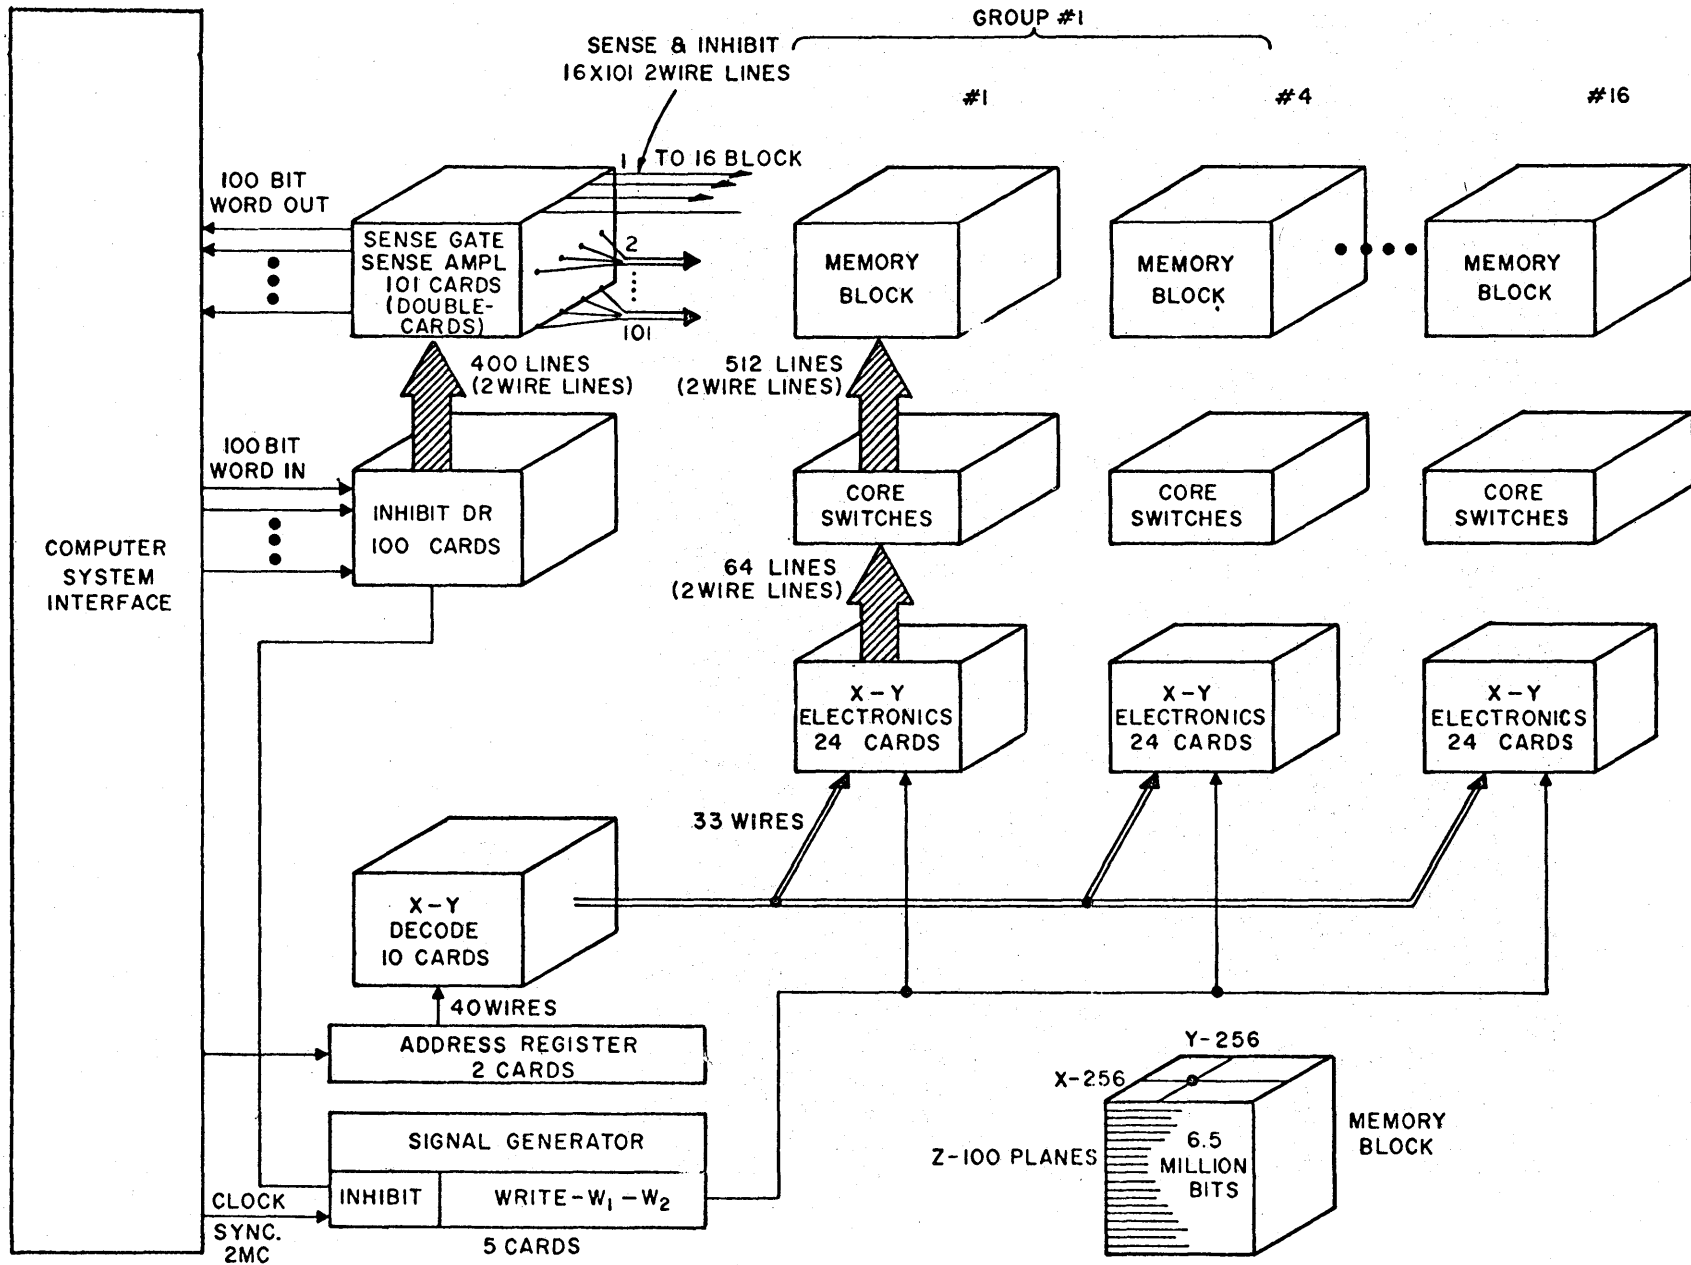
GROUP #1

SENSE & INHIBIT
16X101 2WIRE LINES

#1

#4

#16

1 TO 16 BLOCK

100 BIT
WORD OUT

SENSE GATE
SENSE AMPL
101 CARDS
(DOUBLE-CARDS)

2

101

MEMORY
BLOCK

MEMORY
BLOCK

MEMORY
BLOCK

400 LINES
(2WIRE LINES)

512 LINES
(2WIRE LINES)

100 BIT
WORD IN

INHIBIT DR
100 CARDS

CORE
SWITCHES

CORE
SWITCHES

CORE
SWITCHES

COMPUTER
SYSTEM
INTERFACE

64 LINES
(2WIRE LINES)

X-Y
ELECTRONICS
24 CARDS

X-Y
ELECTRONICS
24 CARDS

X-Y
ELECTRONICS
24 CARDS

33 WIRES

X-Y
DECODE
10 CARDS

40WIRES

ADDRESS REGISTER
2 CARDS

Y-256

X-256

MEMORY
BLOCK

SIGNAL GENERATOR

Z-100 PLANES

6.5
MILLION
BITS

CLOCK

INHIBIT

WRITE-$W_1$-$W_2$

SYNC.
2MC

5 CARDS